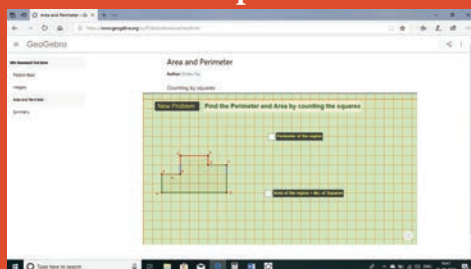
Area and Perimeter - Ge ×

https://www.geogebra.org/

GeoGebra

Area and Perimeter

Author:

Counting by squares

New Problem Find the Perimeter and Area by counting the squares

Perimeter of the region

Area of the region = No. of Squares

Type here to search